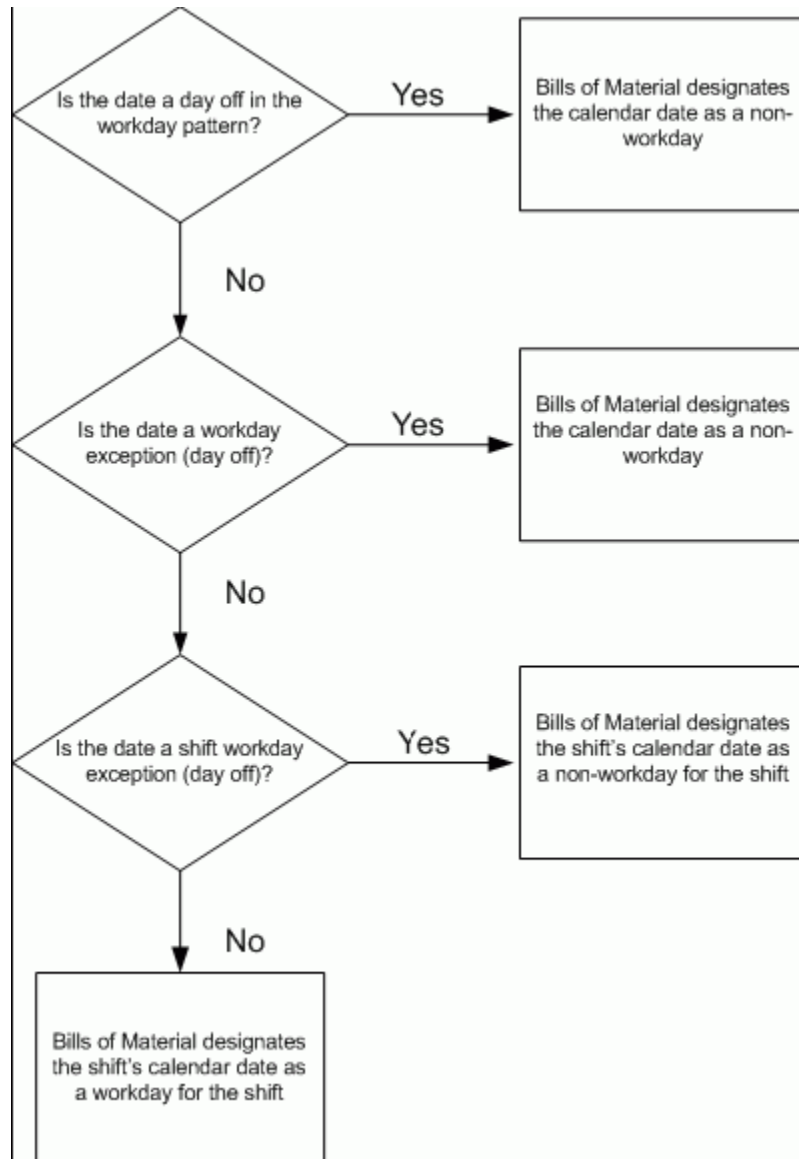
Is the date a day off in the workday pattern?

Yes

Bills of Material designates the calendar date as a non-workday

No

Is the date a workday exception (day off)?

Yes

Bills of Material designates the calendar date as a non-workday

No

Is the date a shift workday exception (day off)?

Yes

Bills of Material designates the shift's calendar date as a non-workday for the shift

No

Bills of Material designates the shift's calendar date as a workday for the shift